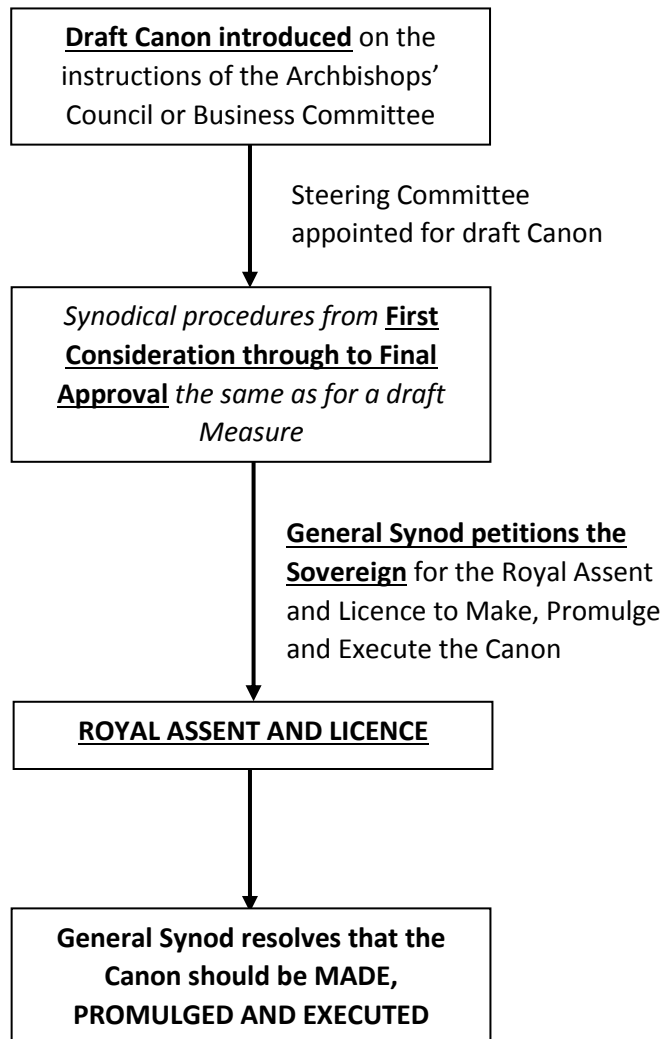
Draft Canon introduced on the instructions of the Archbishops' Council or Business Committee

Steering Committee appointed for draft Canon

Synodical procedures from First Consideration through to Final Approval the same as for a draft Measure

General Synod petitions the Sovereign for the Royal Assent and Licence to Make, Promulge and Execute the Canon

ROYAL ASSENT AND LICENCE

General Synod resolves that the Canon should be MADE, PROMULGED AND EXECUTED